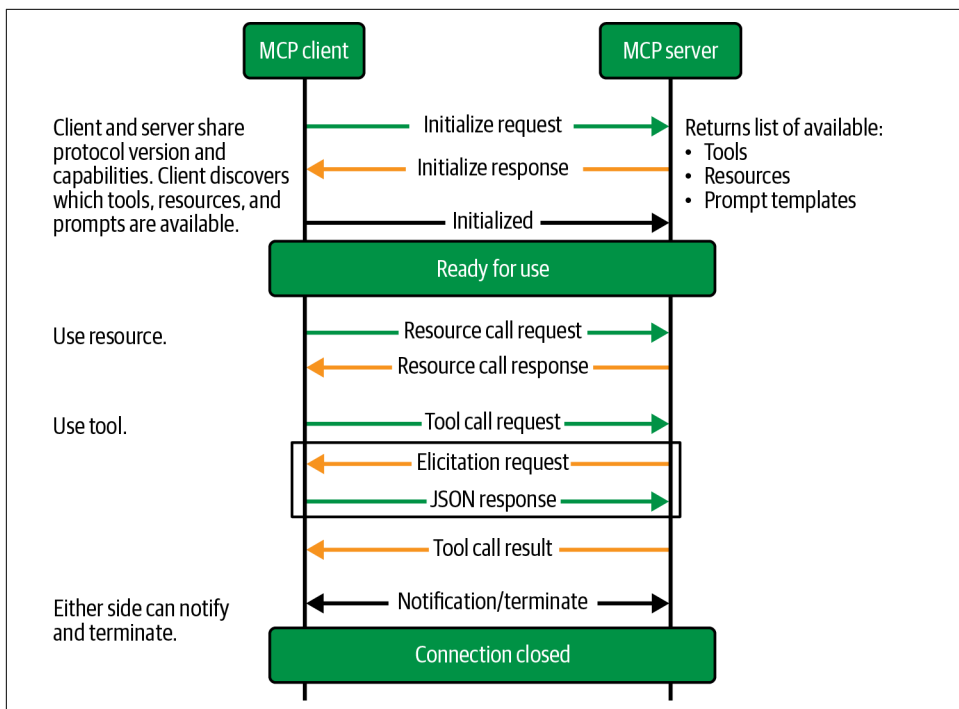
MCP client

MCP server

Client and server share protocol version and capabilities. Client discovers which tools, resources, and prompts are available.

Initialize request

Initialize response

Initialized

Returns list of available:
• Tools
• Resources
• Prompt templates

Ready for use

Use resource.

Resource call request

Resource call response

Use tool.

Tool call request

Elicitation request

JSON response

Tool call result

Either side can notify and terminate.

Notification/terminate

Connection closed